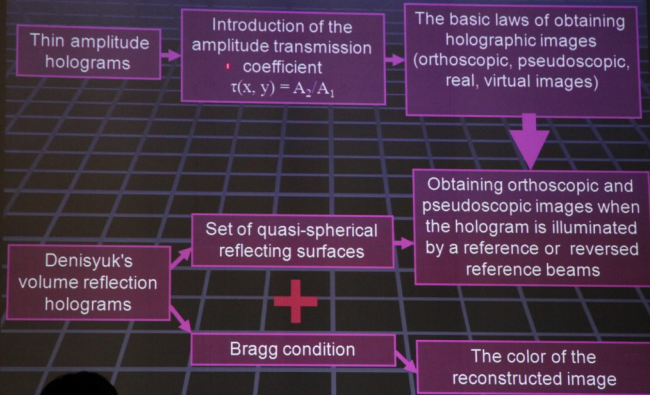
Thin amplitude holograms

Introduction of the amplitude transmission coefficient $\tau(x, y) = A_2/A_1$

The basic laws of obtaining holographic images (orthoscopic, pseudoscopic, real, virtual images)

Obtaining orthoscopic and pseudoscopic images when the hologram is illuminated by a reference or reversed reference beams

Set of quasi-spherical reflecting surfaces

Denisyuk's volume reflection holograms

Bragg condition

The color of the reconstructed image